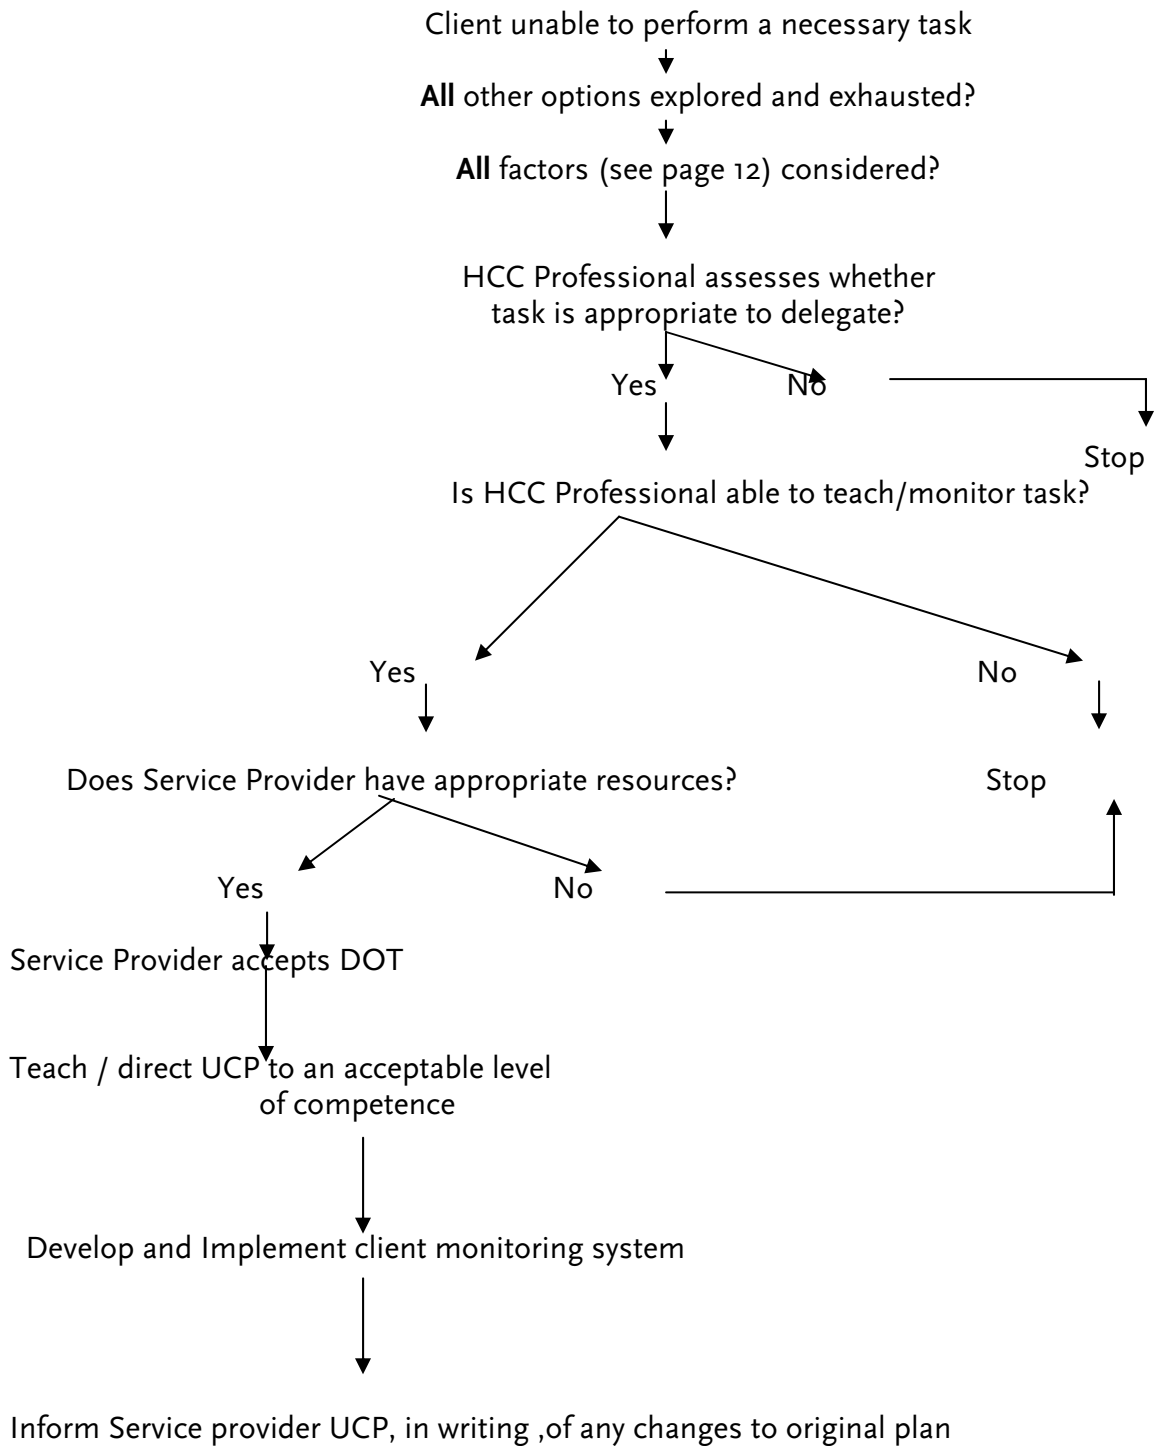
Client unable to perform a necessary task

**All** other options explored and exhausted?

**All** factors (see page 12) considered?

HCC Professional assesses whether task is appropriate to delegate?

Yes

No

Stop

Is HCC Professional able to teach/monitor task?

Yes

No

Does Service Provider have appropriate resources?

Stop

Yes

No

Service Provider accepts DOT

Teach / direct UCP to an acceptable level of competence

Develop and Implement client monitoring system

Inform Service provider UCP, in writing ,of any changes to original plan